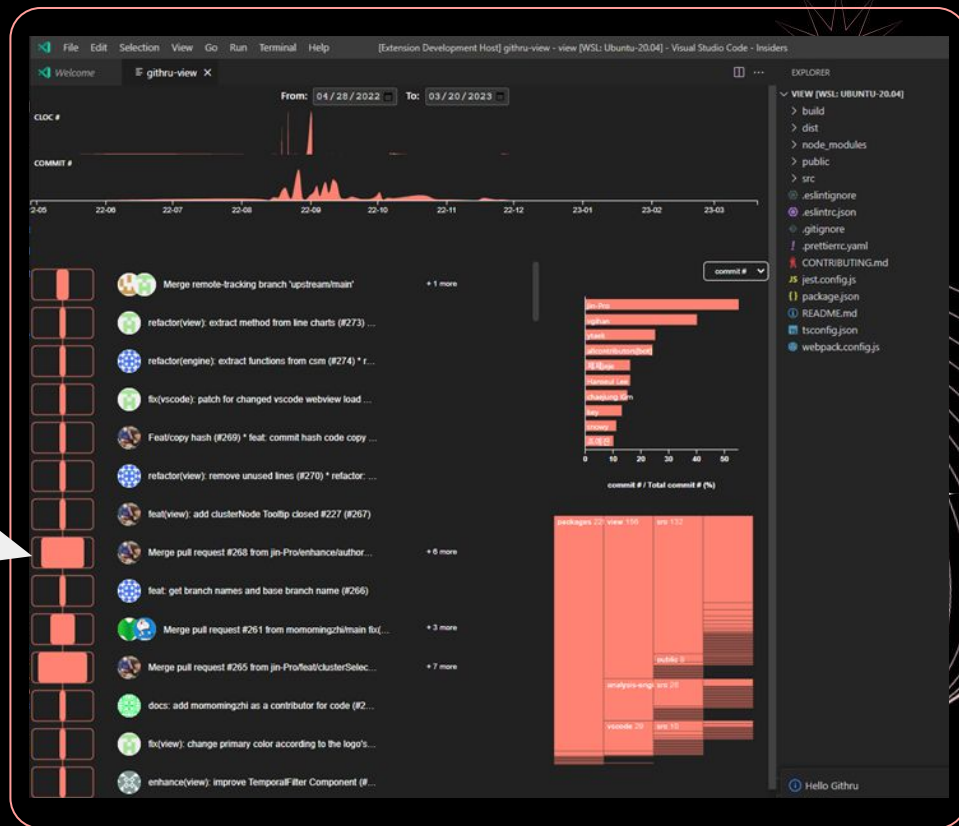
File Edit Selection View Go Run Terminal Help

[Extension Development Host] githru-view - view [WSL: Ubuntu-20.04] - Visual Studio Code - Insiders

Welcome

githru-view ×

From: 04/28/2022 To: 03/20/2023

CLOC #

COMMIT #

22-05 22-06 22-07 22-08 22-09 22-10 22-11 22-12 23-01 23-02 23-03

Merge remote-tracking branch 'upstream/main' + 1 more

refactor(view): extract method from line charts (#273) ...

refactor(engine): extract functions from csm (#274) * r...

fix(vscode): patch for changed vscode webview load ...

Feat/copy hash (#269) * feat: commit hash code copy ...

refactor(view): remove unused lines (#270) * refactor: ...

feat(view): add clusterNode Tooltip closed #227 (#267)

Merge pull request #268 from jin-Pro/enhance/author... + 6 more

feat: get branch names and base branch name (#266)

Merge pull request #261 from momomingzhi/main fix(... + 3 more

Merge pull request #265 from jin-Pro/feat/clusterSelec... + 7 more

docs: add momomingzhi as a contributor for code (#2...

fix(view): change primary color according to the logo's...

enhance(view): improve TemporalFilter Component (#...

commit #

jin-Pro
ogihun
ytaek
allcontributors[bot]
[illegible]
Hanseul Lee
chaejung Kim
key
snowy
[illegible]

0 10 20 30 40 50

commit # / Total commit # (%)

packages 22 view 156 src 132

public 9

analysis-engi src 26

vscode 26 src 10

EXPLORER

VIEW [WSL: UBUNTU-20.04]

build
dist
node_modules
public
src
.eslintignore
.eslintrc.json
.gitignore
.prettierrc.yaml
CONTRIBUTING.md
jest.config.js
package.json
README.md
tsconfig.json
webpack.config.js

Hello Githru